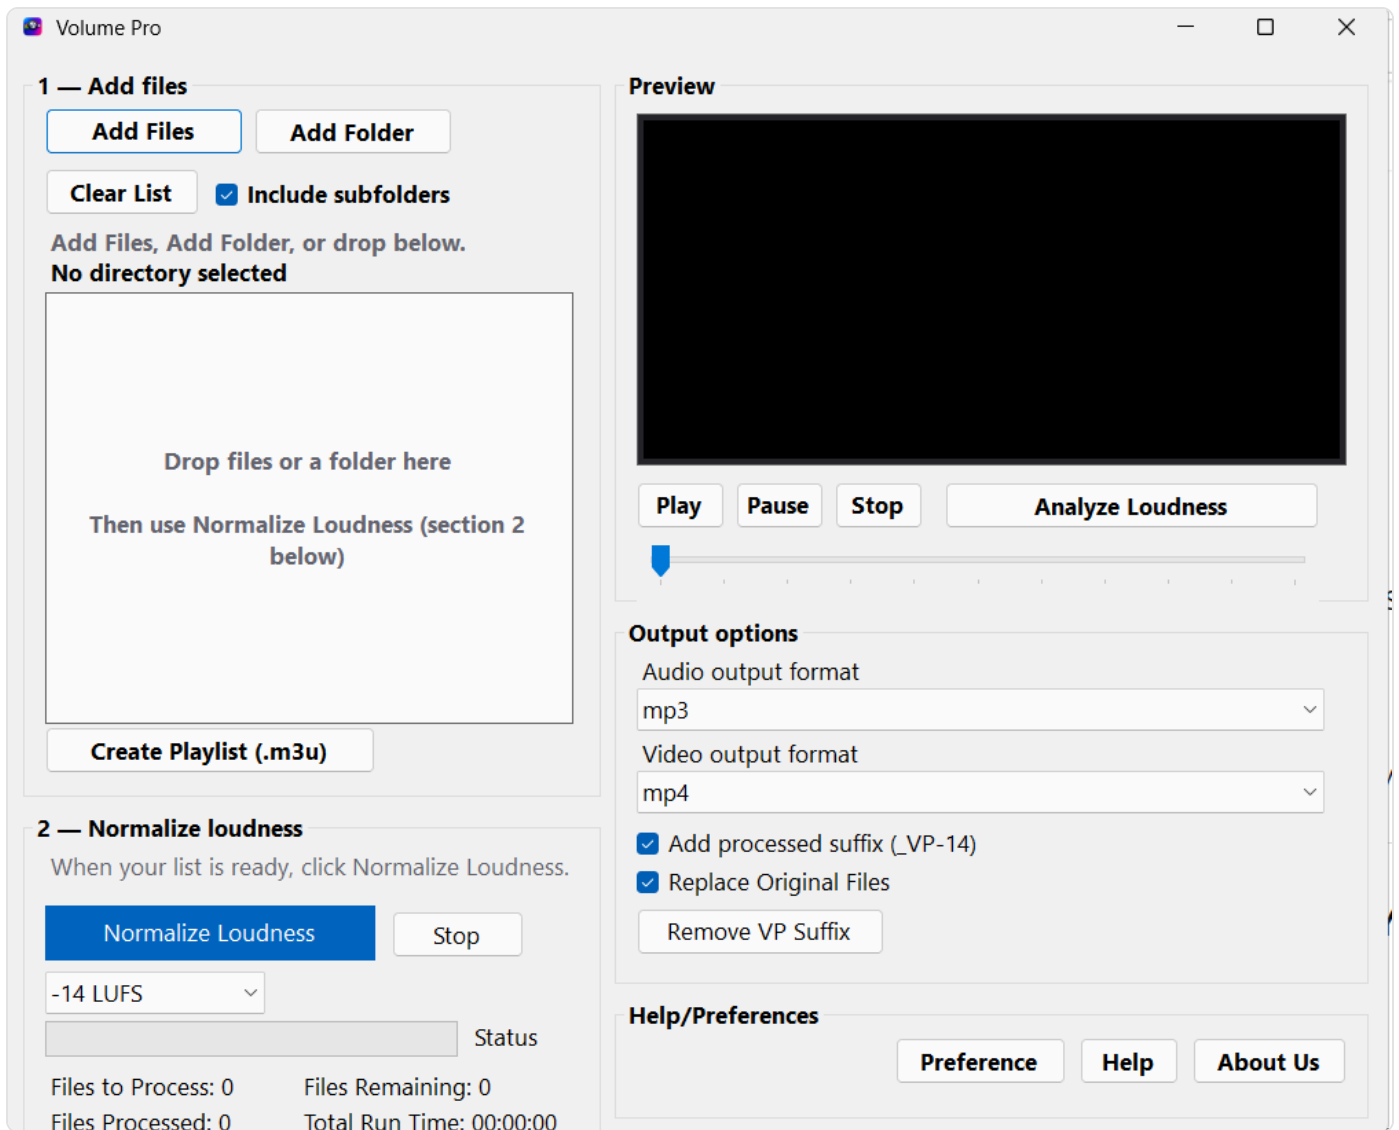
Volume Pro

1 — Add files

Add Files

Add Folder

Clear List

Include subfolders

Add Files, Add Folder, or drop below.

No directory selected

Drop files or a folder here

Then use Normalize Loudness (section 2 below)

Create Playlist (.m3u)

2 — Normalize loudness

When your list is ready, click Normalize Loudness.

Normalize Loudness

Stop

-14 LUFS

Status

Files to Process: 0

Files Remaining: 0

Files Processed: 0

Total Run Time: 00:00:00

Preview

Play

Pause

Stop

Analyze Loudness

Output options

Audio output format

mp3

Video output format

mp4

Add processed suffix (_VP-14)

Replace Original Files

Remove VP Suffix

Help/Preferences

Preference

Help

About Us